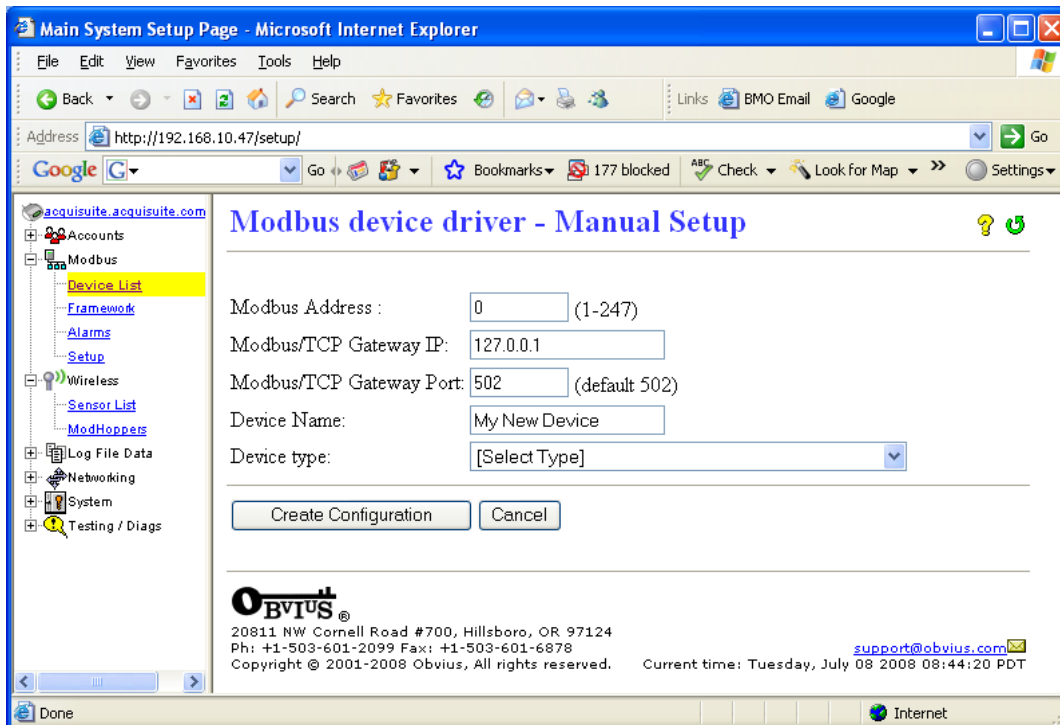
Main System Setup Page - Microsoft Internet Explorer

File Edit View Favorites Tools Help

Back Search Favorites Links BMO Email Google

Address http://192.168.10.47/setup/ Go

Google G Go Bookmarks 177 blocked Check Look for Map Settings

acquisuite.acquisuite.com
Accounts
Modbus
Device List
Framework
Alarms
Setup
Wireless
Sensor List
ModHoppers
Log File Data
Networking
System
Testing / Diags

Modbus device driver - Manual Setup

Modbus Address : 0 (1-247)

Modbus/TCP Gateway IP: 127.0.0.1

Modbus/TCP Gateway Port: 502 (default 502)

Device Name: My New Device

Device type: [Select Type]

Create Configuration Cancel

OBVIUS ®
20811 NW Cornell Road #700, Hillsboro, OR 97124
Ph: +1-503-601-2099 Fax: +1-503-601-6878
Copyright © 2001-2008 Obvius, All rights reserved.

support@obvius.com
Current time: Tuesday, July 08 2008 08:44:20 PDT

Done Internet